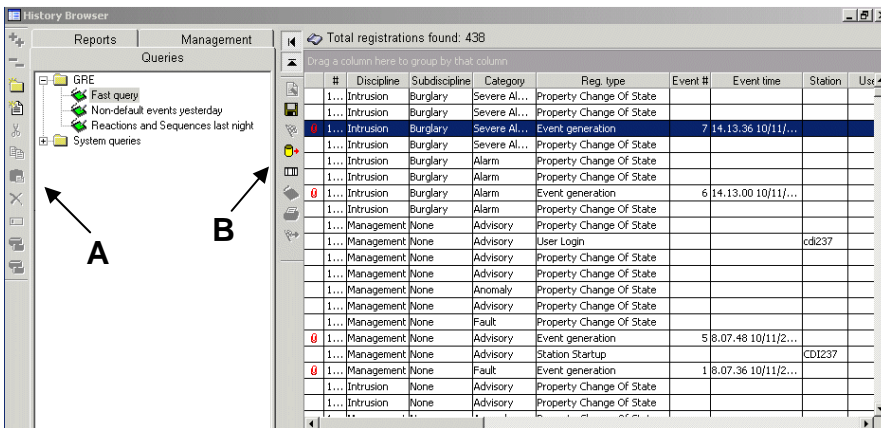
History Browser

Reports | Management

Queries

GRE
Fast query
Non-default events yesterday
Reactions and Sequences last night
System queries

A

B

Total registrations found: 438

Drag a column here to group by that column

| | # | Discipline | Subdiscipline | Category | Reg. type | Event # | Event time | Station | Use |
|---|---|---|---|---|---|---|---|---|---|
| | 1... | Intrusion | Burglary | Severe Al... | Property Change Of State | | | | |
| | 1... | Intrusion | Burglary | Severe Al... | Property Change Of State | | | | |
| | 1... | Intrusion | Burglary | Severe Al... | Event generation | 7 | 14.13.36 10/11/... | | |
| | 1... | Intrusion | Burglary | Severe Al... | Property Change Of State | | | | |
| | 1... | Intrusion | Burglary | Alarm | Property Change Of State | | | | |
| | 1... | Intrusion | Burglary | Alarm | Property Change Of State | | | | |
| | 1... | Intrusion | Burglary | Alarm | Event generation | 6 | 14.13.00 10/11/... | | |
| | 1... | Intrusion | Burglary | Alarm | Property Change Of State | | | | |
| | 1... | Management | None | Advisory | Property Change Of State | | | | |
| | 1... | Management | None | Advisory | User Login | | | cdi237 | |
| | 1... | Management | None | Advisory | Property Change Of State | | | | |
| | 1... | Management | None | Advisory | Property Change Of State | | | | |
| | 1... | Management | None | Advisory | Property Change Of State | | | | |
| | 1... | Management | None | Anomaly | Property Change Of State | | | | |
| | 1... | Management | None | Advisory | Property Change Of State | | | | |
| | 1... | Management | None | Fault | Property Change Of State | | | | |
| | 1... | Management | None | Advisory | Event generation | 5 | 8.07.48 10/11/2... | | |
| | 1... | Management | None | Advisory | Station Startup | | | CDI237 | |
| | 1... | Management | None | Fault | Event generation | 1 | 8.07.36 10/11/2... | | |
| | 1... | Intrusion | None | Advisory | Property Change Of State | | | | |
| | 1... | Intrusion | None | Advisory | Property Change Of State | | | | |
| | 1... | Intrusion | None | Advisory | Property Change Of State | | | | |